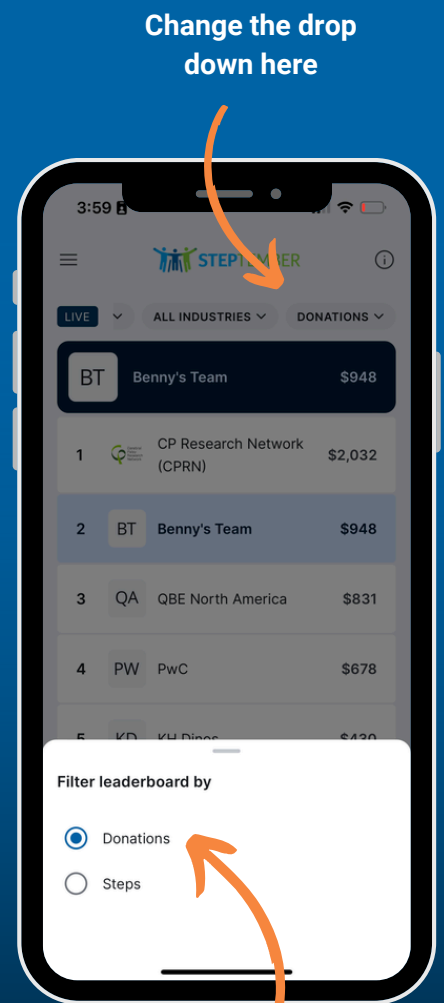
Change the drop down here

3:59

STEPTEMBER

LIVE

ALL INDUSTRIES

DONATIONS

BT Benny's Team $948

1 CP Research Network (CPRN) $2,032

2 BT Benny's Team $948

3 QA QBE North America $831

4 PW PwC $678

5 KD KH Dinos $430

Filter leaderboard by

Donations

Steps